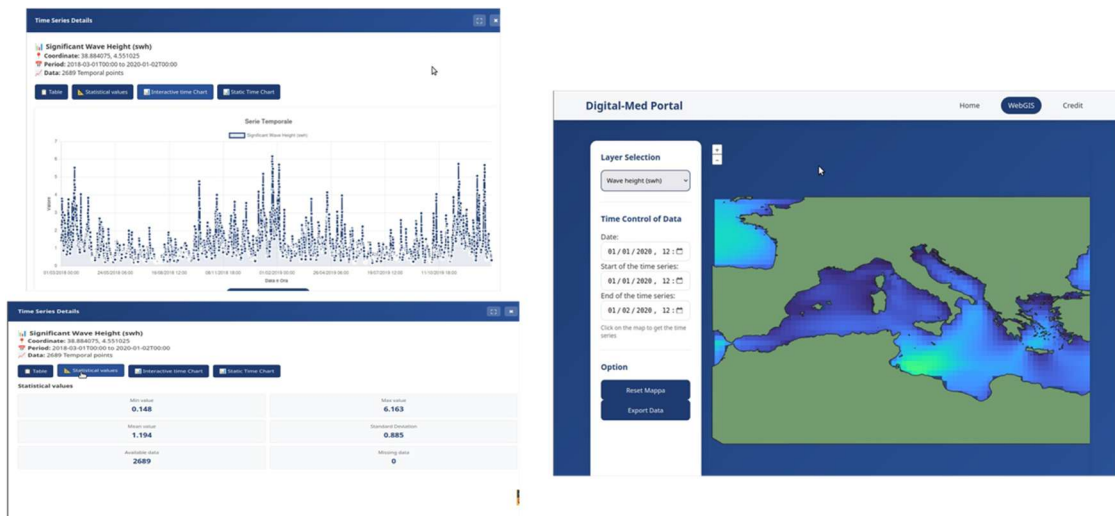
Time Series Details

Significant Wave Height (swh)
Coordinate: 38.884075, 4.551025
Period: 2018-03-01T00:00 to 2020-01-02T00:00
Data: 2689 Temporal points

Table | Statistical values | Interactive time Chart | Static Time Chart

Serie Temporale
Significant Wave Height (swh)

7
6
5
4
3
2
1
0

01/03/2018 00:00 | 24/05/2018 06:00 | 16/08/2018 12:00 | 08/11/2018 18:00 | 01/02/2019 00:00 | 26/04/2019 06:00 | 19/07/2019 12:00 | 11/10/2019 18:00

Data e Ora

Time Series Details

Significant Wave Height (swh)
Coordinate: 38.884075, 4.551025
Period: 2018-03-01T00:00 to 2020-01-02T00:00
Data: 2689 Temporal points

Table | Statistical values | Interactive time Chart | Static Time Chart

Statistical values

| Min value 0.148 | Max value 6.163 |
|---|---|
| Mean value 1.194 | Standard Deviation 0.885 |
| Available data 2689 | Missing data 0 |

Digital-Med Portal
Home | WebGIS | Credit

Layer Selection
Wave height (swh)

Time Control of Data
Date:
01/01/2020, 12:
Start of the time series:
01/01/2020, 12:
End of the time series:
01/02/2020, 12:
Click on the map to get the time series

Option
Reset Mappa
Export Data

+
-